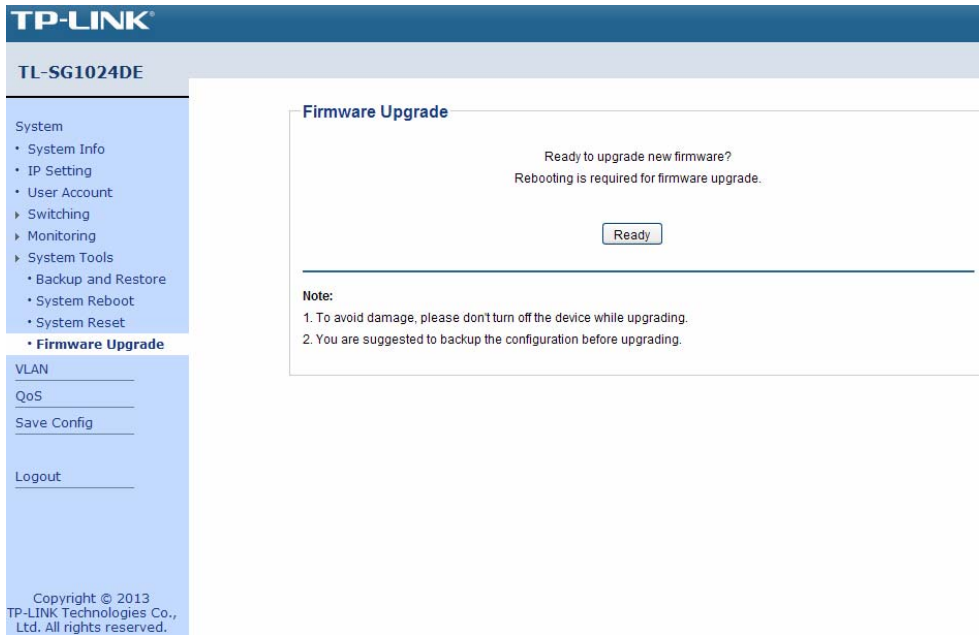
TP-LINK®

TL-SG1024DE

System
• System Info
• IP Setting
• User Account
▸ Switching
▸ Monitoring
▸ System Tools
• Backup and Restore
• System Reboot
• System Reset
• Firmware Upgrade
VLAN
QoS
Save Config

Logout

Copyright © 2013 TP-LINK Technologies Co., Ltd. All rights reserved.

Firmware Upgrade

Ready to upgrade new firmware?
Rebooting is required for firmware upgrade.

Ready

Note:
1. To avoid damage, please don't turn off the device while upgrading.
2. You are suggested to backup the configuration before upgrading.